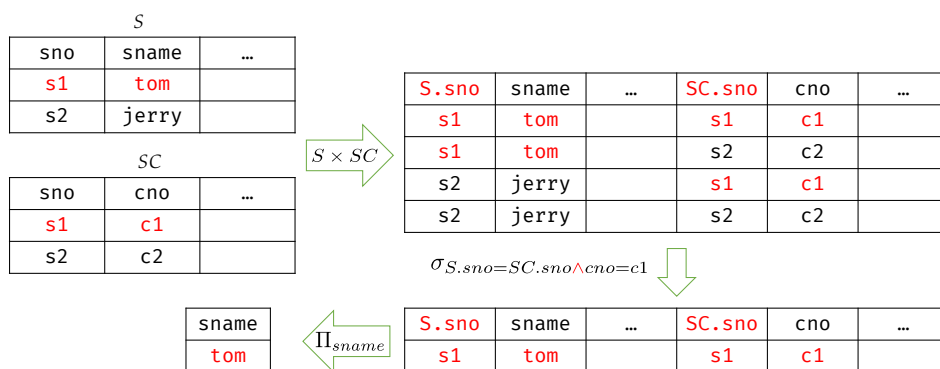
$S$

| sno | sname | … |
|---|---|---|
| s1 | tom | |
| s2 | jerry | |

$SC$

| sno | cno | … |
|---|---|---|
| s1 | c1 | |
| s2 | c2 | |

$S \times SC$

| S.sno | sname | … | SC.sno | cno | … |
|---|---|---|---|---|---|
| s1 | tom | | s1 | c1 | |
| s1 | tom | | s2 | c2 | |
| s2 | jerry | | s1 | c1 | |
| s2 | jerry | | s2 | c2 | |

$\sigma_{S.sno=SC.sno \wedge cno=c1}$

| S.sno | sname | … | SC.sno | cno | … |
|---|---|---|---|---|---|
| s1 | tom | | s1 | c1 | |

$\Pi_{sname}$

| sname |
|---|
| tom |